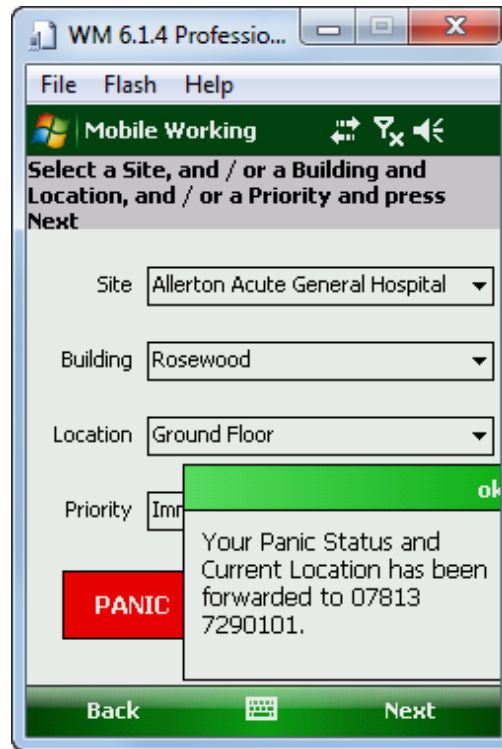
WM 6.1.4 Professio...

File Flash Help

Mobile Working

Select a Site, and / or a Building and Location, and / or a Priority and press Next

Site Allerton Acute General Hospital

Building Rosewood

Location Ground Floor

Priority Imm

PANIC

ok

Your Panic Status and Current Location has been forwarded to 07813 7290101.

Back

Next